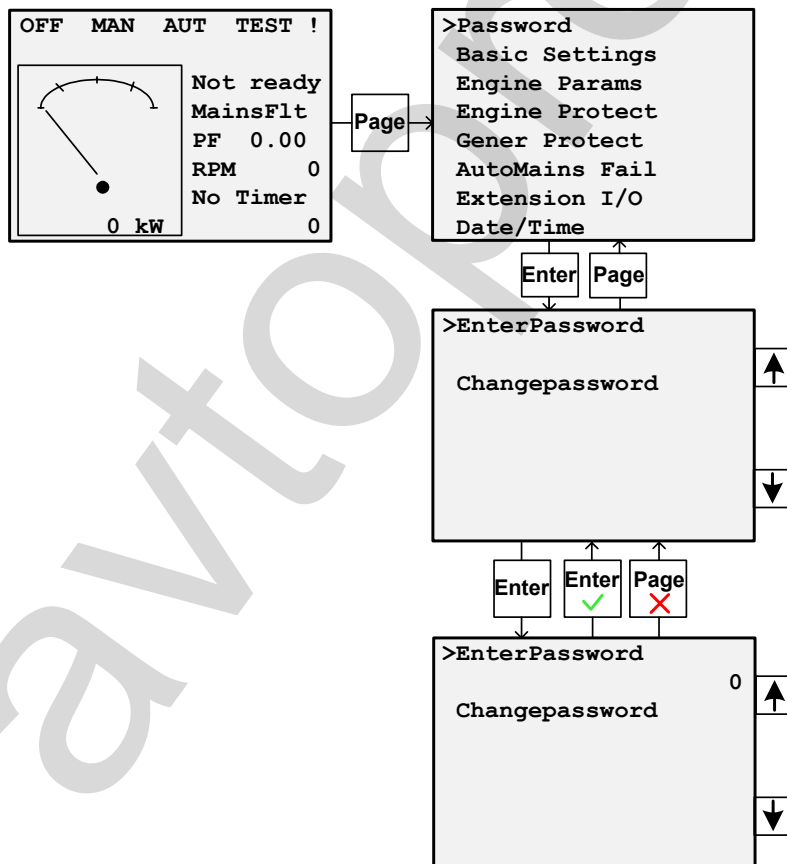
OFF MAN AUT TEST !

Not ready
MainsFlt
PF 0.00
RPM 0
No Timer
0 kW 0

Page

>Password
Basic Settings
Engine Params
Engine Protect
Gener Protect
AutoMains Fail
Extension I/O
Date/Time

Enter
Page

>EnterPassword

Changepassword

Enter
Enter
Page

>EnterPassword
0
Changepassword